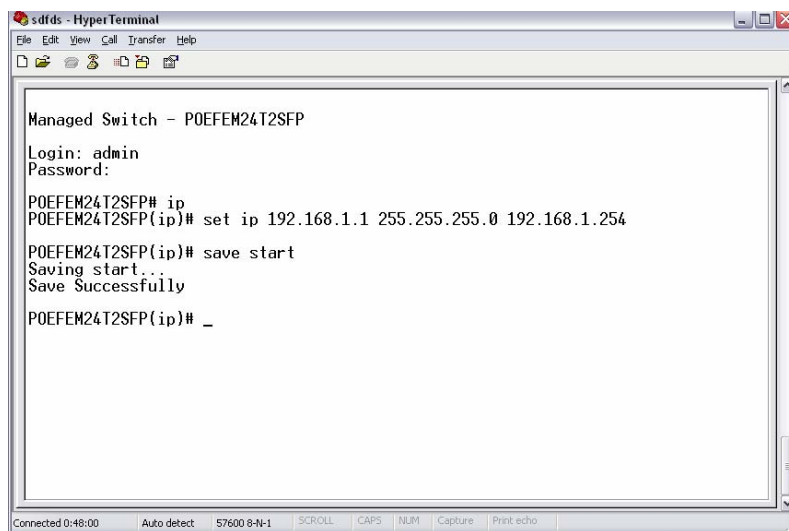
sdfds - HyperTerminal

File Edit View Call Transfer Help

Managed Switch - POEFEM24T2SFP

Login: admin
Password:

POEFEM24T2SFP# ip
POEFEM24T2SFP(ip)# set ip 192.168.1.1 255.255.255.0 192.168.1.254

POEFEM24T2SFP(ip)# save start
Saving start...
Save Successfully

POEFEM24T2SFP(ip)# _

Connected 0:48:00 | Auto detect | 57600 8-N-1 | SCROLL | CAPS | NUM | Capture | Print echo